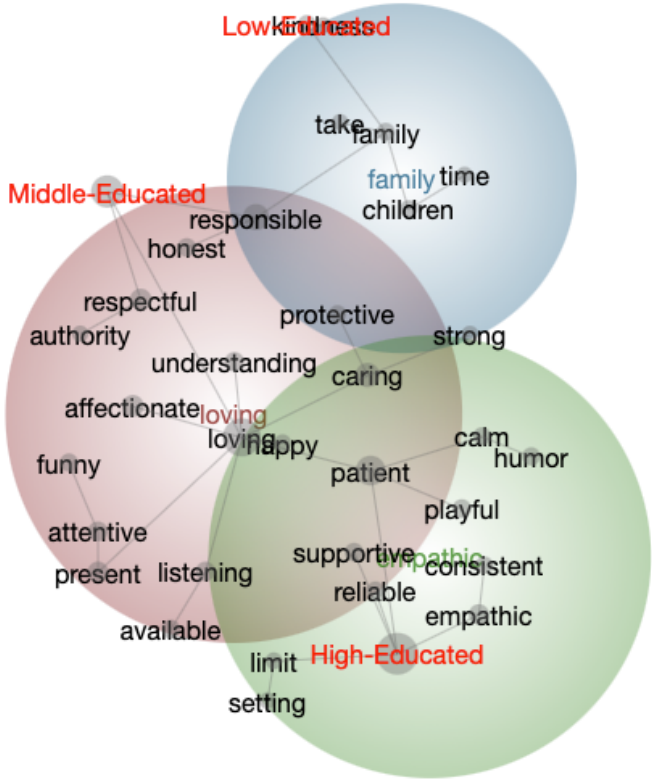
Low-Educated
kindness
take
family
family
time
children
Middle-Educated
responsible
honest
respectful
authority
protective
strong
understanding
caring
affectionate
loving
loving
happy
calm
humor
patient
funny
playful
attentive
supportive
empathic
consistent
present
listening
reliable
empathic
available
limit
High-Educated
setting